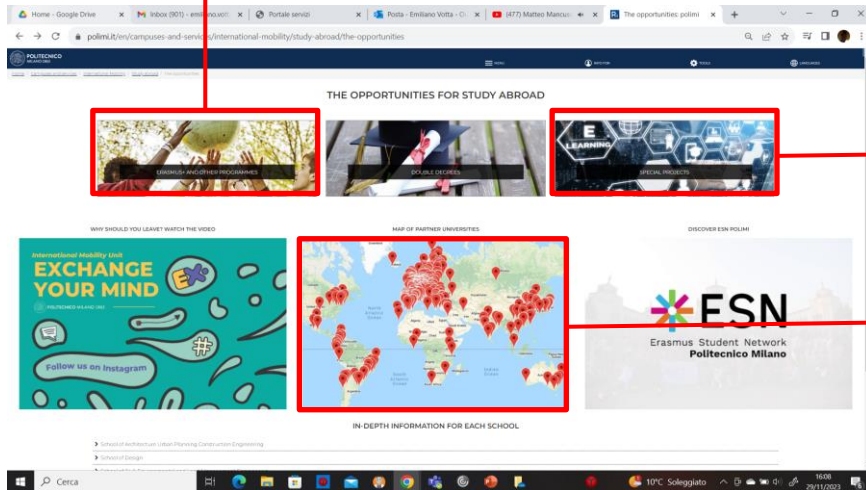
Home - Google Drive
Inbox (901) - emiliano.vott
Portale servizi
Posta - Emiliano Votta - Ou
(477) Matteo Mancus
The opportunities: polimi

polimi.it/en/campuses-and-services/international-mobility/study-abroad/the-opportunities

POLITECNICO MILANO 1863

MENU
ANCHOR
TOOLS
LANGUAGES

THE OPPORTUNITIES FOR STUDY ABROAD

ERASMUS+ AND OTHER PROGRAMMES
DOUBLE DEGREES
E LEARNING
SPECIAL PROJECTS

WHY SHOULD YOU LEAVE? WATCH THE VIDEO
MAP OF PARTNER UNIVERSITIES
DISCOVER ESN POLIMI

International Mobility Unit
EXCHANGE YOUR MIND
POLITECNICO MILANO 1863
Follow us on Instagram

ESN
Erasmus Student Network
Politecnico Milano

IN-DEPTH INFORMATION FOR EACH SCHOOL

School of Architecture Urban Planning Construction Engineering
School of Design
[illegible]

Cerca
10°C Soleggiato
16:08
29/11/2023